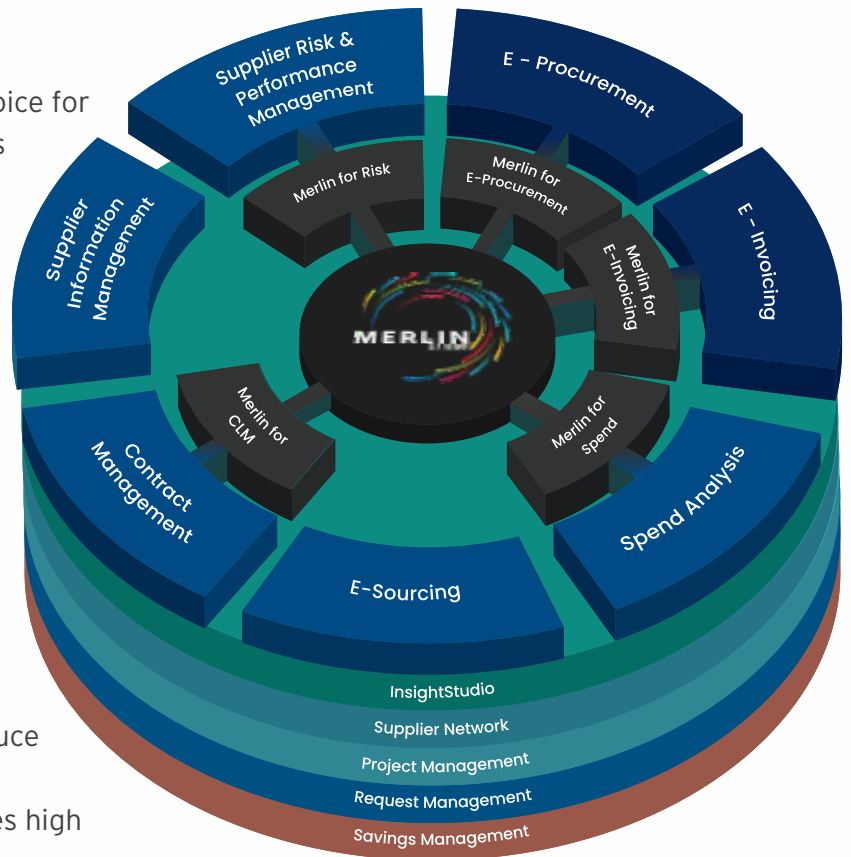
oice for
s

Supplier Risk & Performance Management

E - Procurement

Supplier Information Management

Merlin for Risk

Merlin for E-Procurement

Merlin for E-Invoicing

E - Invoicing

MERLIN

Merlin for CLM

Merlin for Spend

Contract Management

Spend Analysis

E-Sourcing

InsightStudio

Supplier Network

Project Management

Request Management

Savings Management

uce

es high